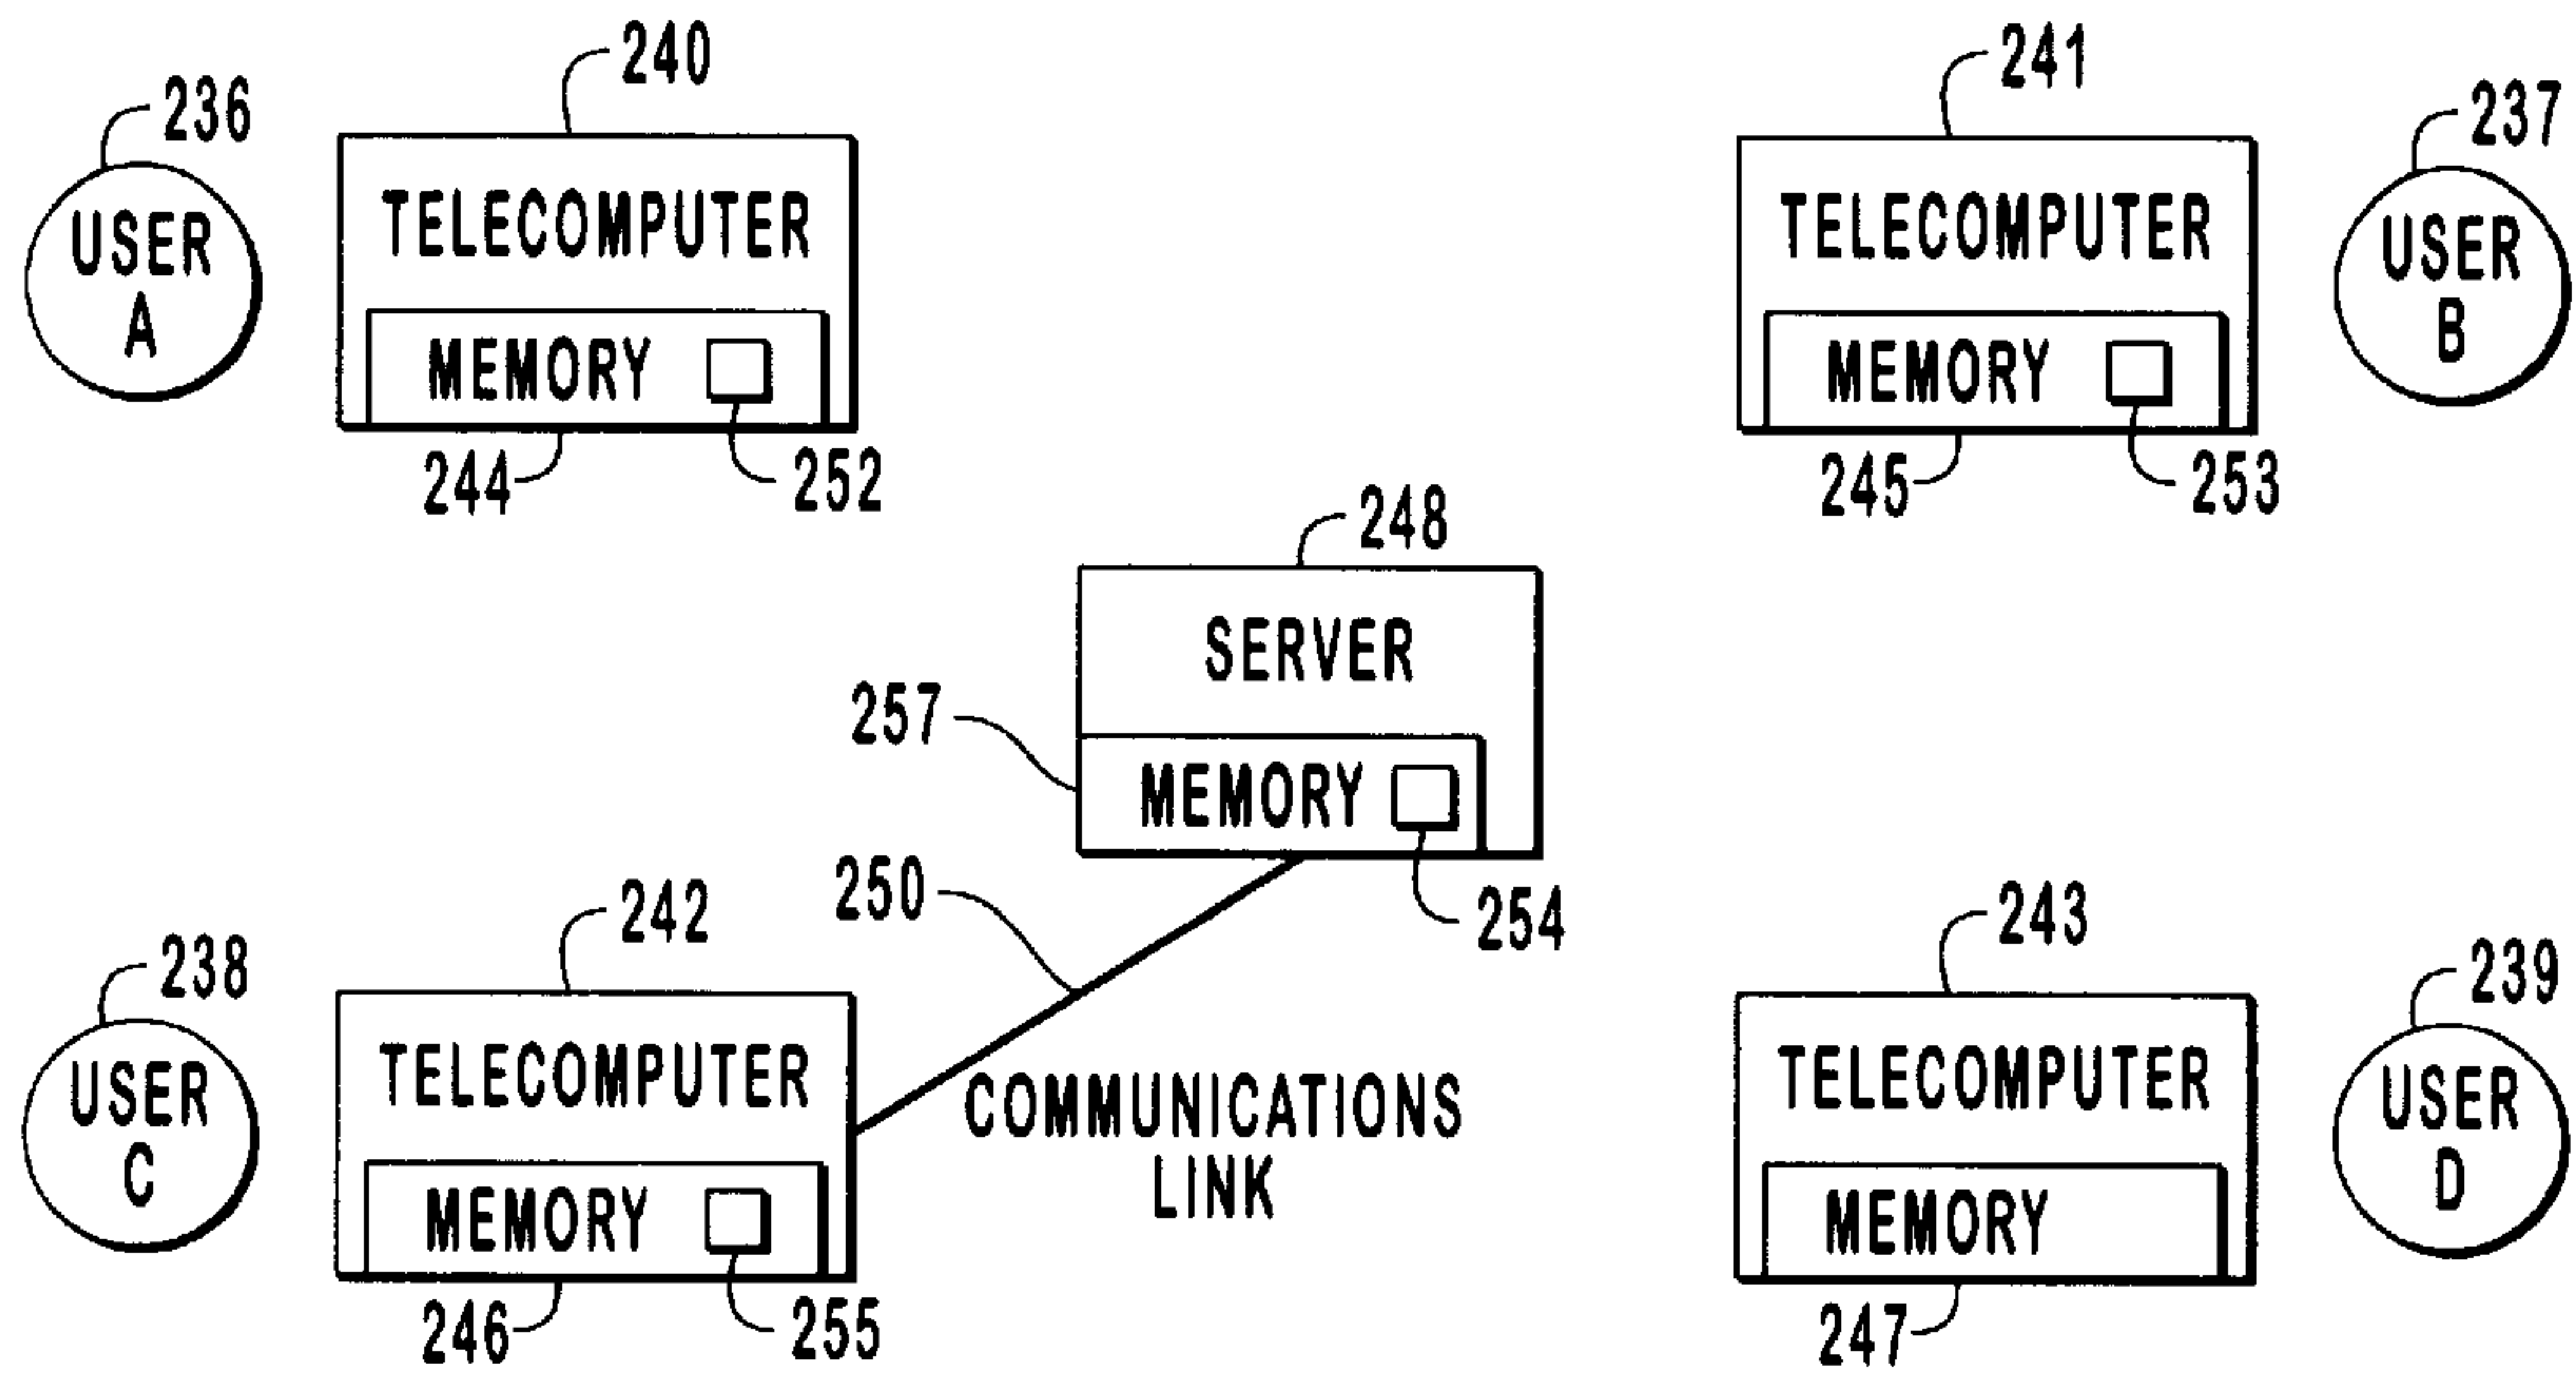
236
USER A

240
TELECOMPUTER
MEMORY
244
252

241
TELECOMPUTER
MEMORY
245
253

237
USER B

248
SERVER
257
MEMORY
254

250
COMMUNICATIONS LINK

238
USER C

242
TELECOMPUTER
MEMORY
246
255

243
TELECOMPUTER
MEMORY
247

239
USER D